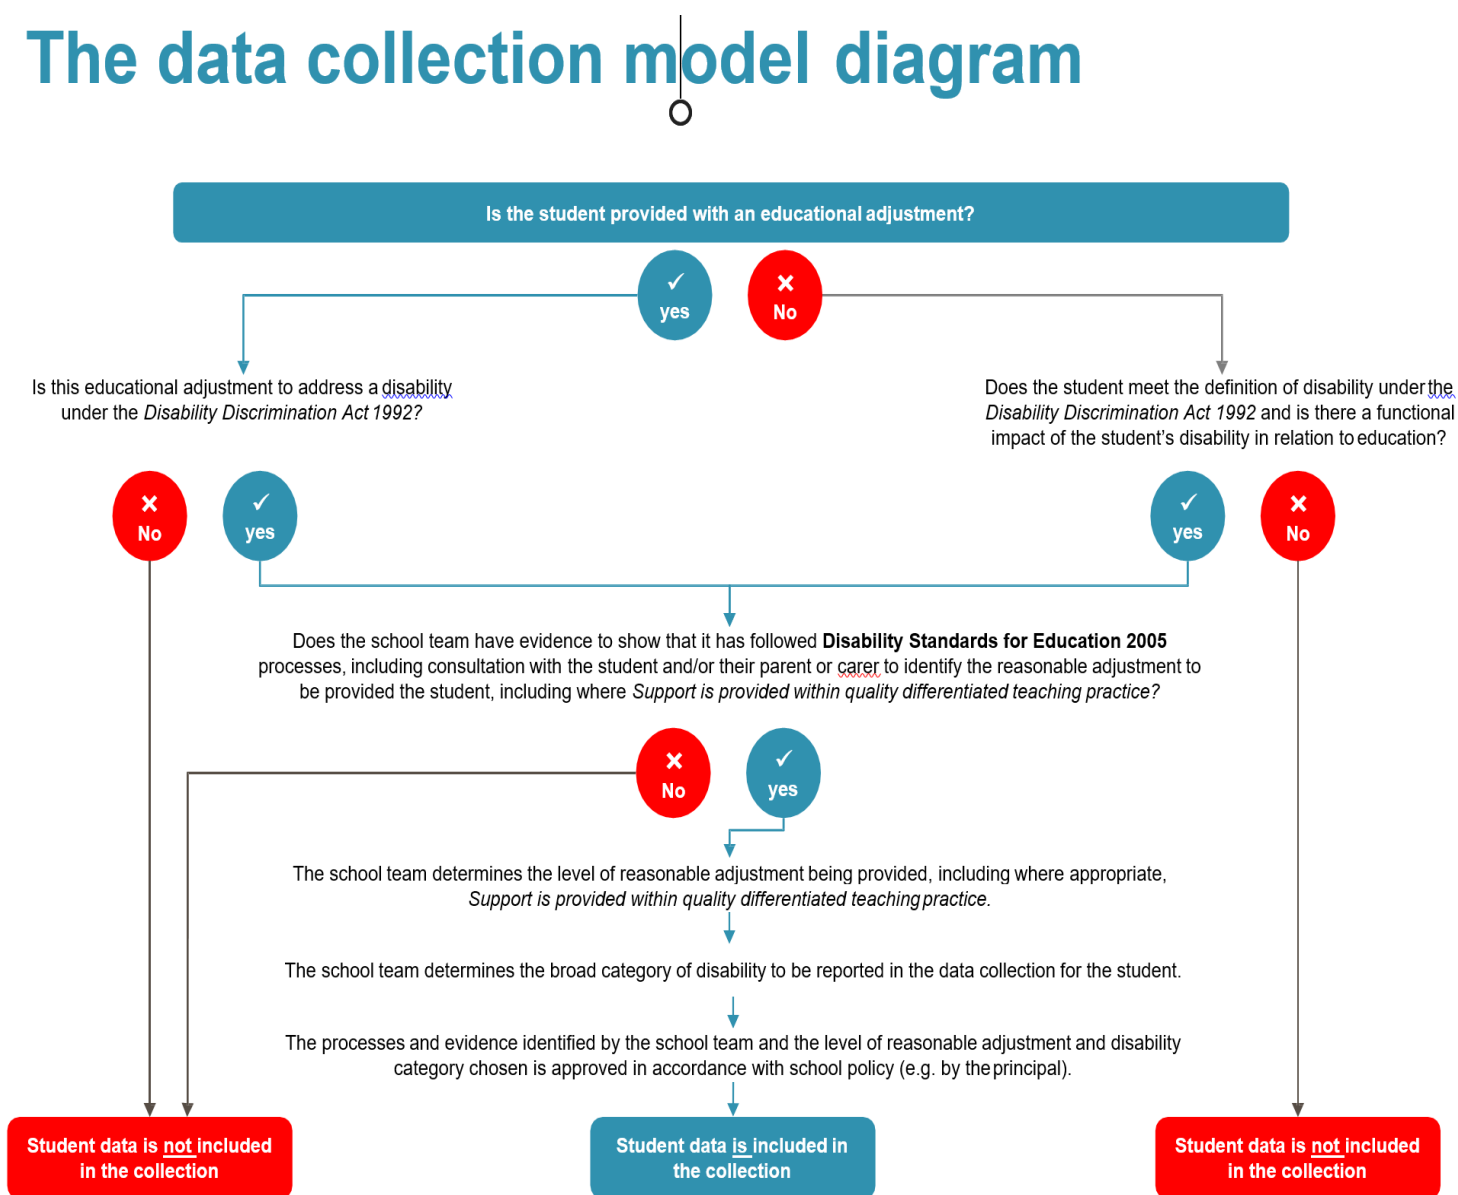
The data collection model diagram

Is the student provided with an educational adjustment?

✓ yes

✕ No

Is this educational adjustment to address a disability under the *Disability Discrimination Act 1992?*

Does the student meet the definition of disability under the *Disability Discrimination Act 1992* and is there a functional impact of the student's disability in relation to education?

✕ No

✓ yes

✓ yes

✕ No

Does the school team have evidence to show that it has followed **Disability Standards for Education 2005** processes, including consultation with the student and/or their parent or carer to identify the reasonable adjustment to be provided the student, including where *Support is provided within quality differentiated teaching practice?*

✕ No

✓ yes

The school team determines the level of reasonable adjustment being provided, including where appropriate, *Support is provided within quality differentiated teaching practice.*

The school team determines the broad category of disability to be reported in the data collection for the student.

The processes and evidence identified by the school team and the level of reasonable adjustment and disability category chosen is approved in accordance with school policy (e.g. by the principal).

Student data is not included in the collection

Student data is included in the collection

Student data is not included in the collection